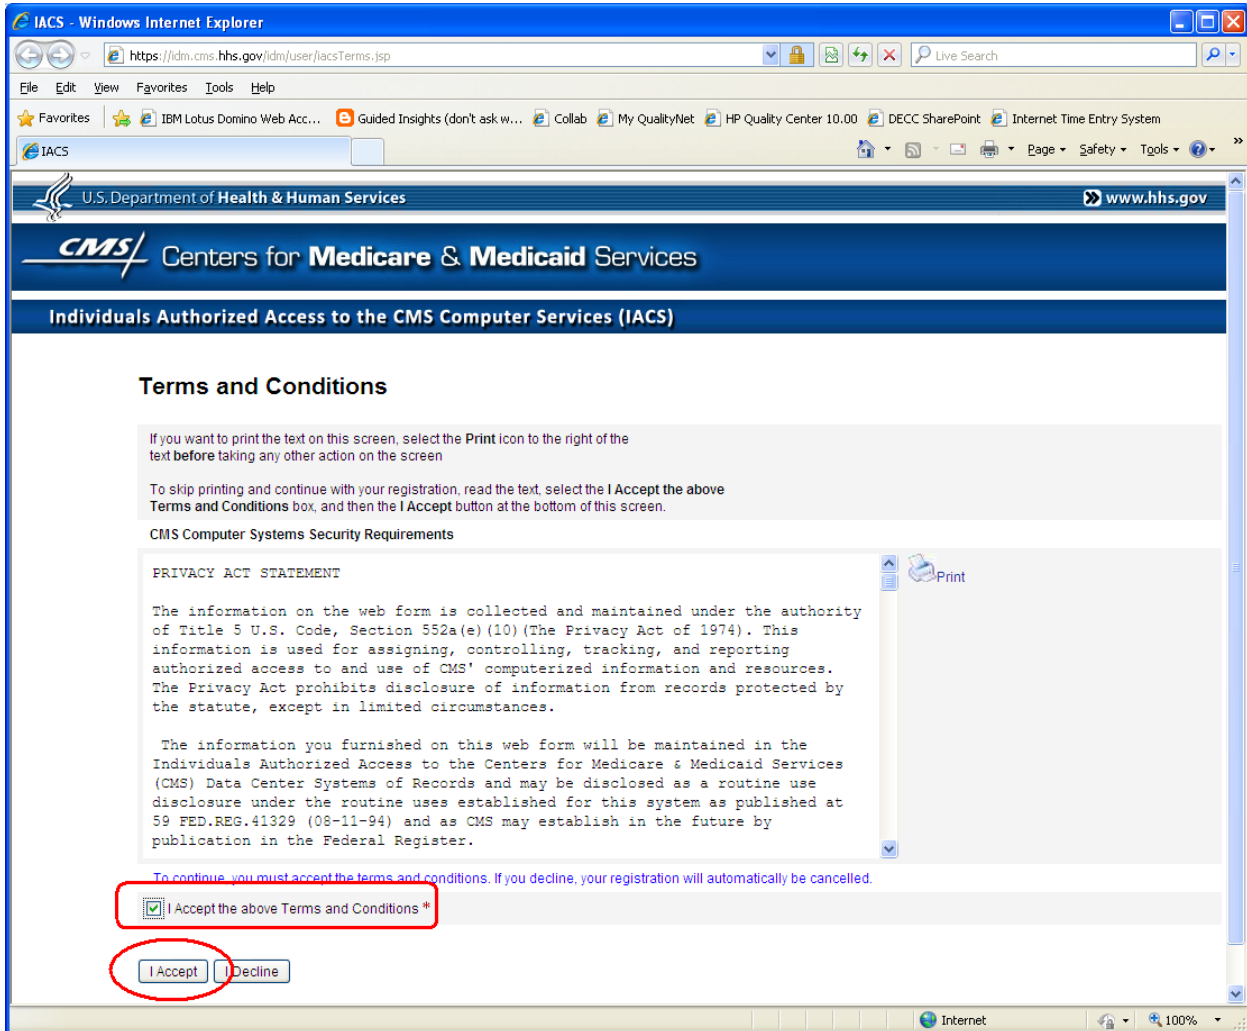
IACS - Windows Internet Explorer

https://idm.cms.hhs.gov/idm/user/iacsTerms.jsp

Live Search

File Edit View Favorites Tools Help

Favorites IBM Lotus Domino Web Acc... Guided Insights (don't ask w... Collab My QualityNet HP Quality Center 10.00 DECC SharePoint Internet Time Entry System

IACS

Page Safety Tools

U.S. Department of Health & Human Services www.hhs.gov

CMS Centers for Medicare & Medicaid Services

Individuals Authorized Access to the CMS Computer Services (IACS)

Terms and Conditions

If you want to print the text on this screen, select the Print icon to the right of the text before taking any other action on the screen

To skip printing and continue with your registration, read the text, select the I Accept the above Terms and Conditions box, and then the I Accept button at the bottom of this screen.

CMS Computer Systems Security Requirements

PRIVACY ACT STATEMENT

The information on the web form is collected and maintained under the authority of Title 5 U.S. Code, Section 552a(e)(10)(The Privacy Act of 1974). This information is used for assigning, controlling, tracking, and reporting authorized access to and use of CMS' computerized information and resources. The Privacy Act prohibits disclosure of information from records protected by the statute, except in limited circumstances.

The information you furnished on this web form will be maintained in the Individuals Authorized Access to the Centers for Medicare & Medicaid Services (CMS) Data Center Systems of Records and may be disclosed as a routine use disclosure under the routine uses established for this system as published at 59 FED.REG.41329 (08-11-94) and as CMS may establish in the future by publication in the Federal Register.

Print

To continue, you must accept the terms and conditions. If you decline, your registration will automatically be cancelled.

I Accept the above Terms and Conditions *

I Accept I Decline

Internet 100%